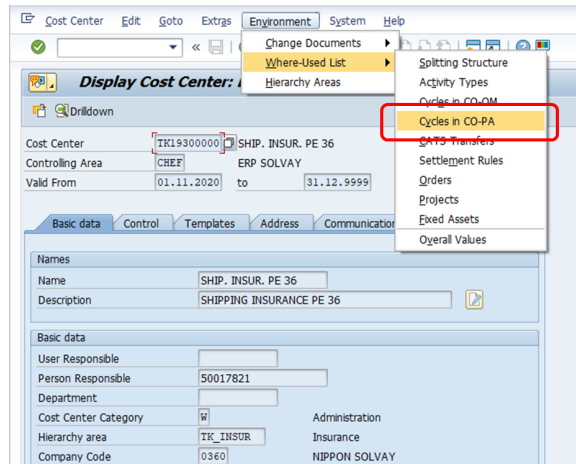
Cost Center Edit Goto Extras Environment System Help

Change Documents
Where-Used List
Hierarchy Areas

Splitting Structure
Activity Types
Cycles in CO-OM
Cycles in CO-PA
CATS Transfers
Settlement Rules
Orders
Projects
Fixed Assets
Overall Values

Display Cost Center: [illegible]

Drilldown

Cost Center TK19300000 SHIP. INSUR. PE 36
Controlling Area CHEF ERP SOLVAY
Valid From 01.11.2020 to 31.12.9999

Basic data | Control | Templates | Address | Communication

Names
Name SHIP. INSUR. PE 36
Description SHIPPING INSURANCE PE 36

Basic data
User Responsible
Person Responsible 50017821
Department
Cost Center Category W Administration
Hierarchy area TK_INSUR Insurance
Company Code 0360 NIPPON SOLVAY